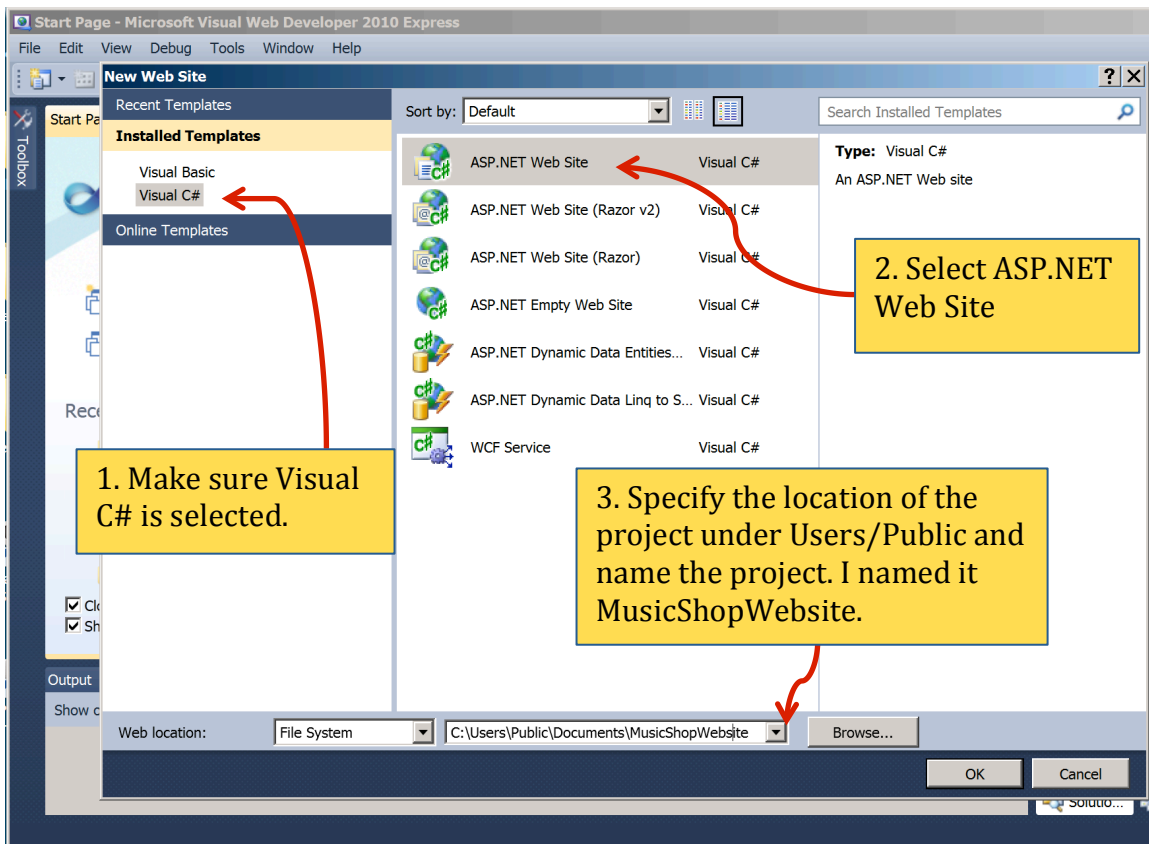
Start Page - Microsoft Visual Web Developer 2010 Express

File Edit View Debug Tools Window Help

Toolbox

Start Pa

Rec

Clo

Sh

Output

Show c

New Web Site

?

Recent Templates

Installed Templates

Visual Basic

Visual C#

Online Templates

Sort by: Default

Search Installed Templates

ASP.NET Web Site Visual C#

ASP.NET Web Site (Razor v2) Visual C#

ASP.NET Web Site (Razor) Visual C#

ASP.NET Empty Web Site Visual C#

ASP.NET Dynamic Data Entities... Visual C#

ASP.NET Dynamic Data Linq to S... Visual C#

WCF Service Visual C#

Type: Visual C#

An ASP.NET Web site

2. Select ASP.NET Web Site

1. Make sure Visual C# is selected.

3. Specify the location of the project under Users/Public and name the project. I named it MusicShopWebsite.

Web location: File System C:\Users\Public\Documents\MusicShopWebsite Browse...

OK Cancel

Solutio...